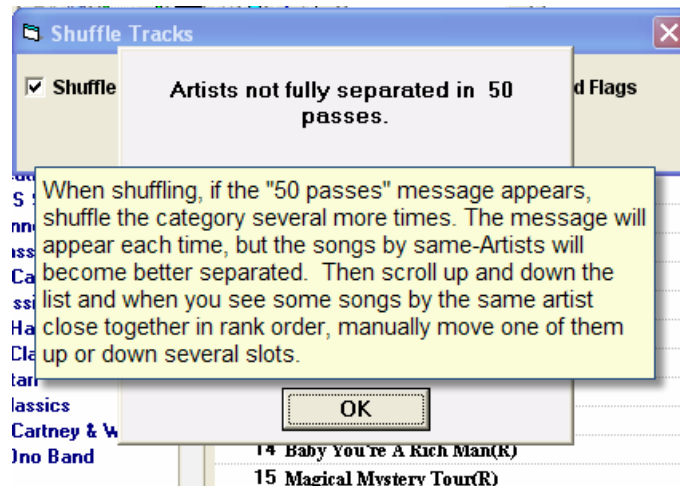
Shuffle Tracks

Shuffle

d Flags

Artists not fully separated in 50 passes.

When shuffling, if the "50 passes" message appears, shuffle the category several more times. The message will appear each time, but the songs by same-Artists will become better separated. Then scroll up and down the list and when you see some songs by the same artist close together in rank order, manually move one of them up or down several slots.

OK

lassics
Cartney & W
Ono Band

14 Baby You're A Rich Man(R)
15 Magical Mystery Tour(R)